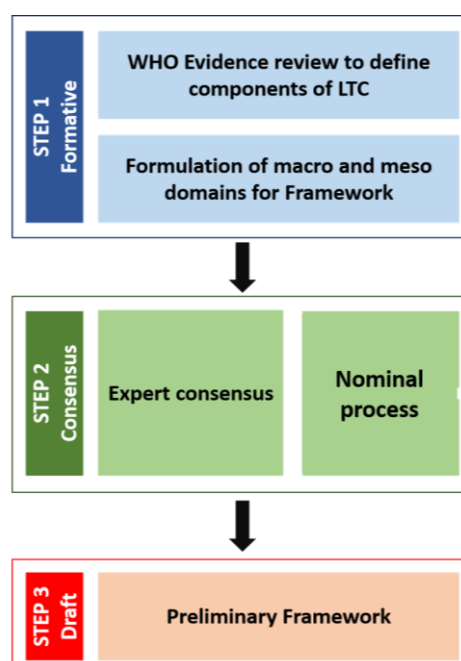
STEP 1
Formative

WHO Evidence review to define components of LTC

Formulation of macro and meso domains for Framework

STEP 2
Consensus

Expert consensus

Nominal process

STEP 3
Draft

Preliminary Framework